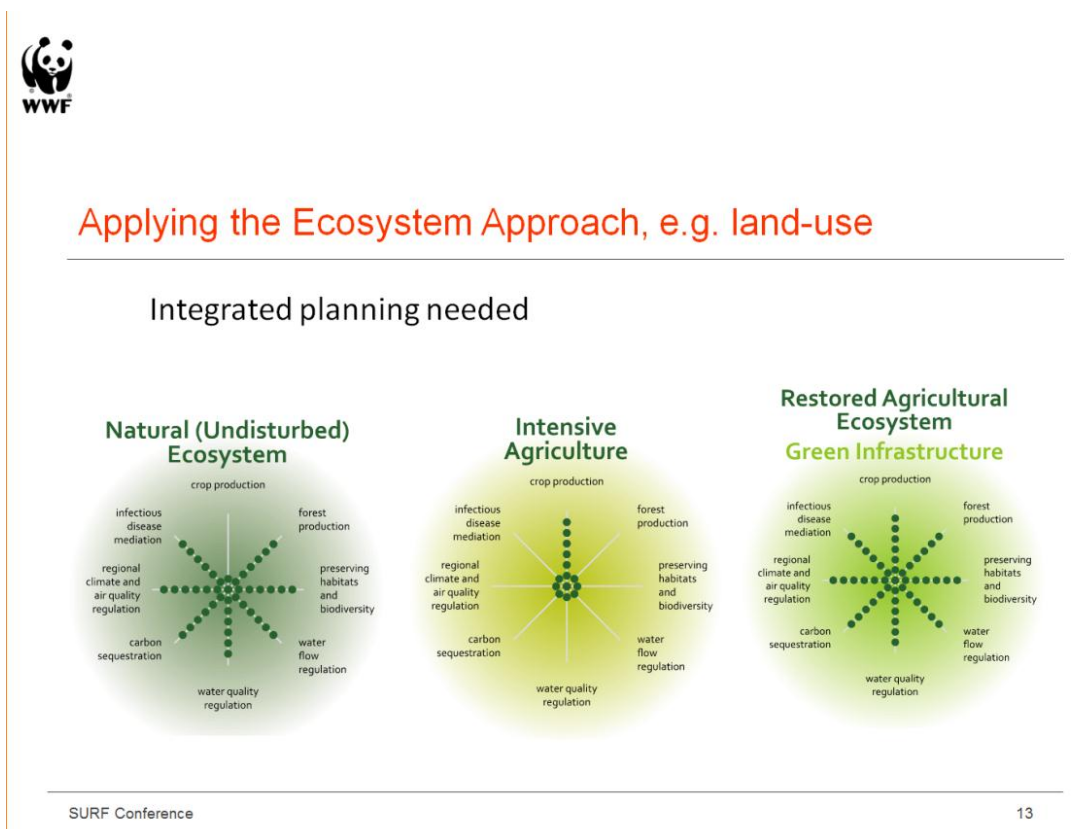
WWF

Applying the Ecosystem Approach, e.g. land-use

Integrated planning needed

Natural (Undisturbed) Ecosystem

crop production
forest production
preserving habitats and biodiversity
water flow regulation
water quality regulation
carbon sequestration
regional climate and air quality regulation
infectious disease mediation

Intensive Agriculture

crop production
forest production
preserving habitats and biodiversity
water flow regulation
water quality regulation
carbon sequestration
regional climate and air quality regulation
infectious disease mediation

Restored Agricultural Ecosystem
Green Infrastructure

crop production
forest production
preserving habitats and biodiversity
water flow regulation
water quality regulation
carbon sequestration
regional climate and air quality regulation
infectious disease mediation

SURF Conference

13